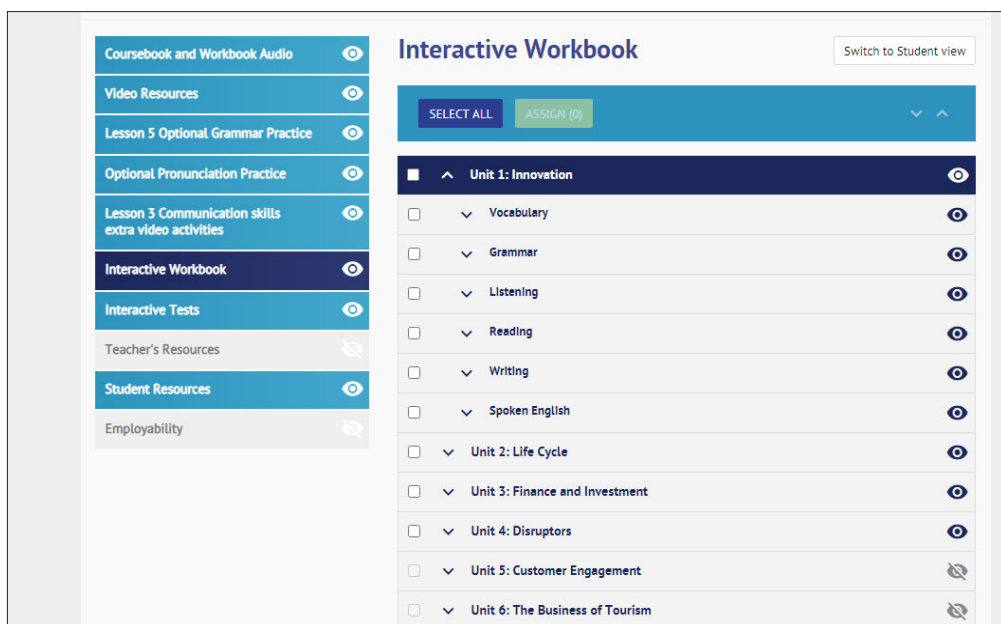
Coursebook and Workbook Audio
Video Resources
Lesson 5 Optional Grammar Practice
Optional Pronunciation Practice
Lesson 3 Communication skills extra video activities
Interactive Workbook
Interactive Tests
Teacher's Resources
Student Resources
Employability

Interactive Workbook

Switch to Student view

SELECT ALL
ASSIGN (0)

Unit 1: Innovation
Vocabulary
Grammar
Listening
Reading
Writing
Spoken English
Unit 2: Life Cycle
Unit 3: Finance and Investment
Unit 4: Disruptors
Unit 5: Customer Engagement
Unit 6: The Business of Tourism